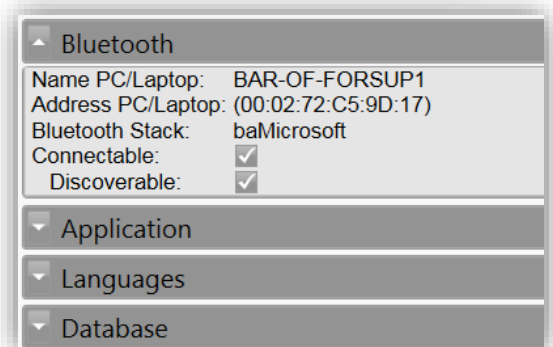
Bluetooth

| | |
|---|---|
| Name PC/Laptop: | BAR-OF-FORSUP1 |
| Address PC/Laptop: | (00:02:72:C5:9D:17) |
| Bluetooth Stack: | baMicrosoft |
| Connectable: | ✓ |
| Discoverable: | ✓ |

Application

Languages

Database